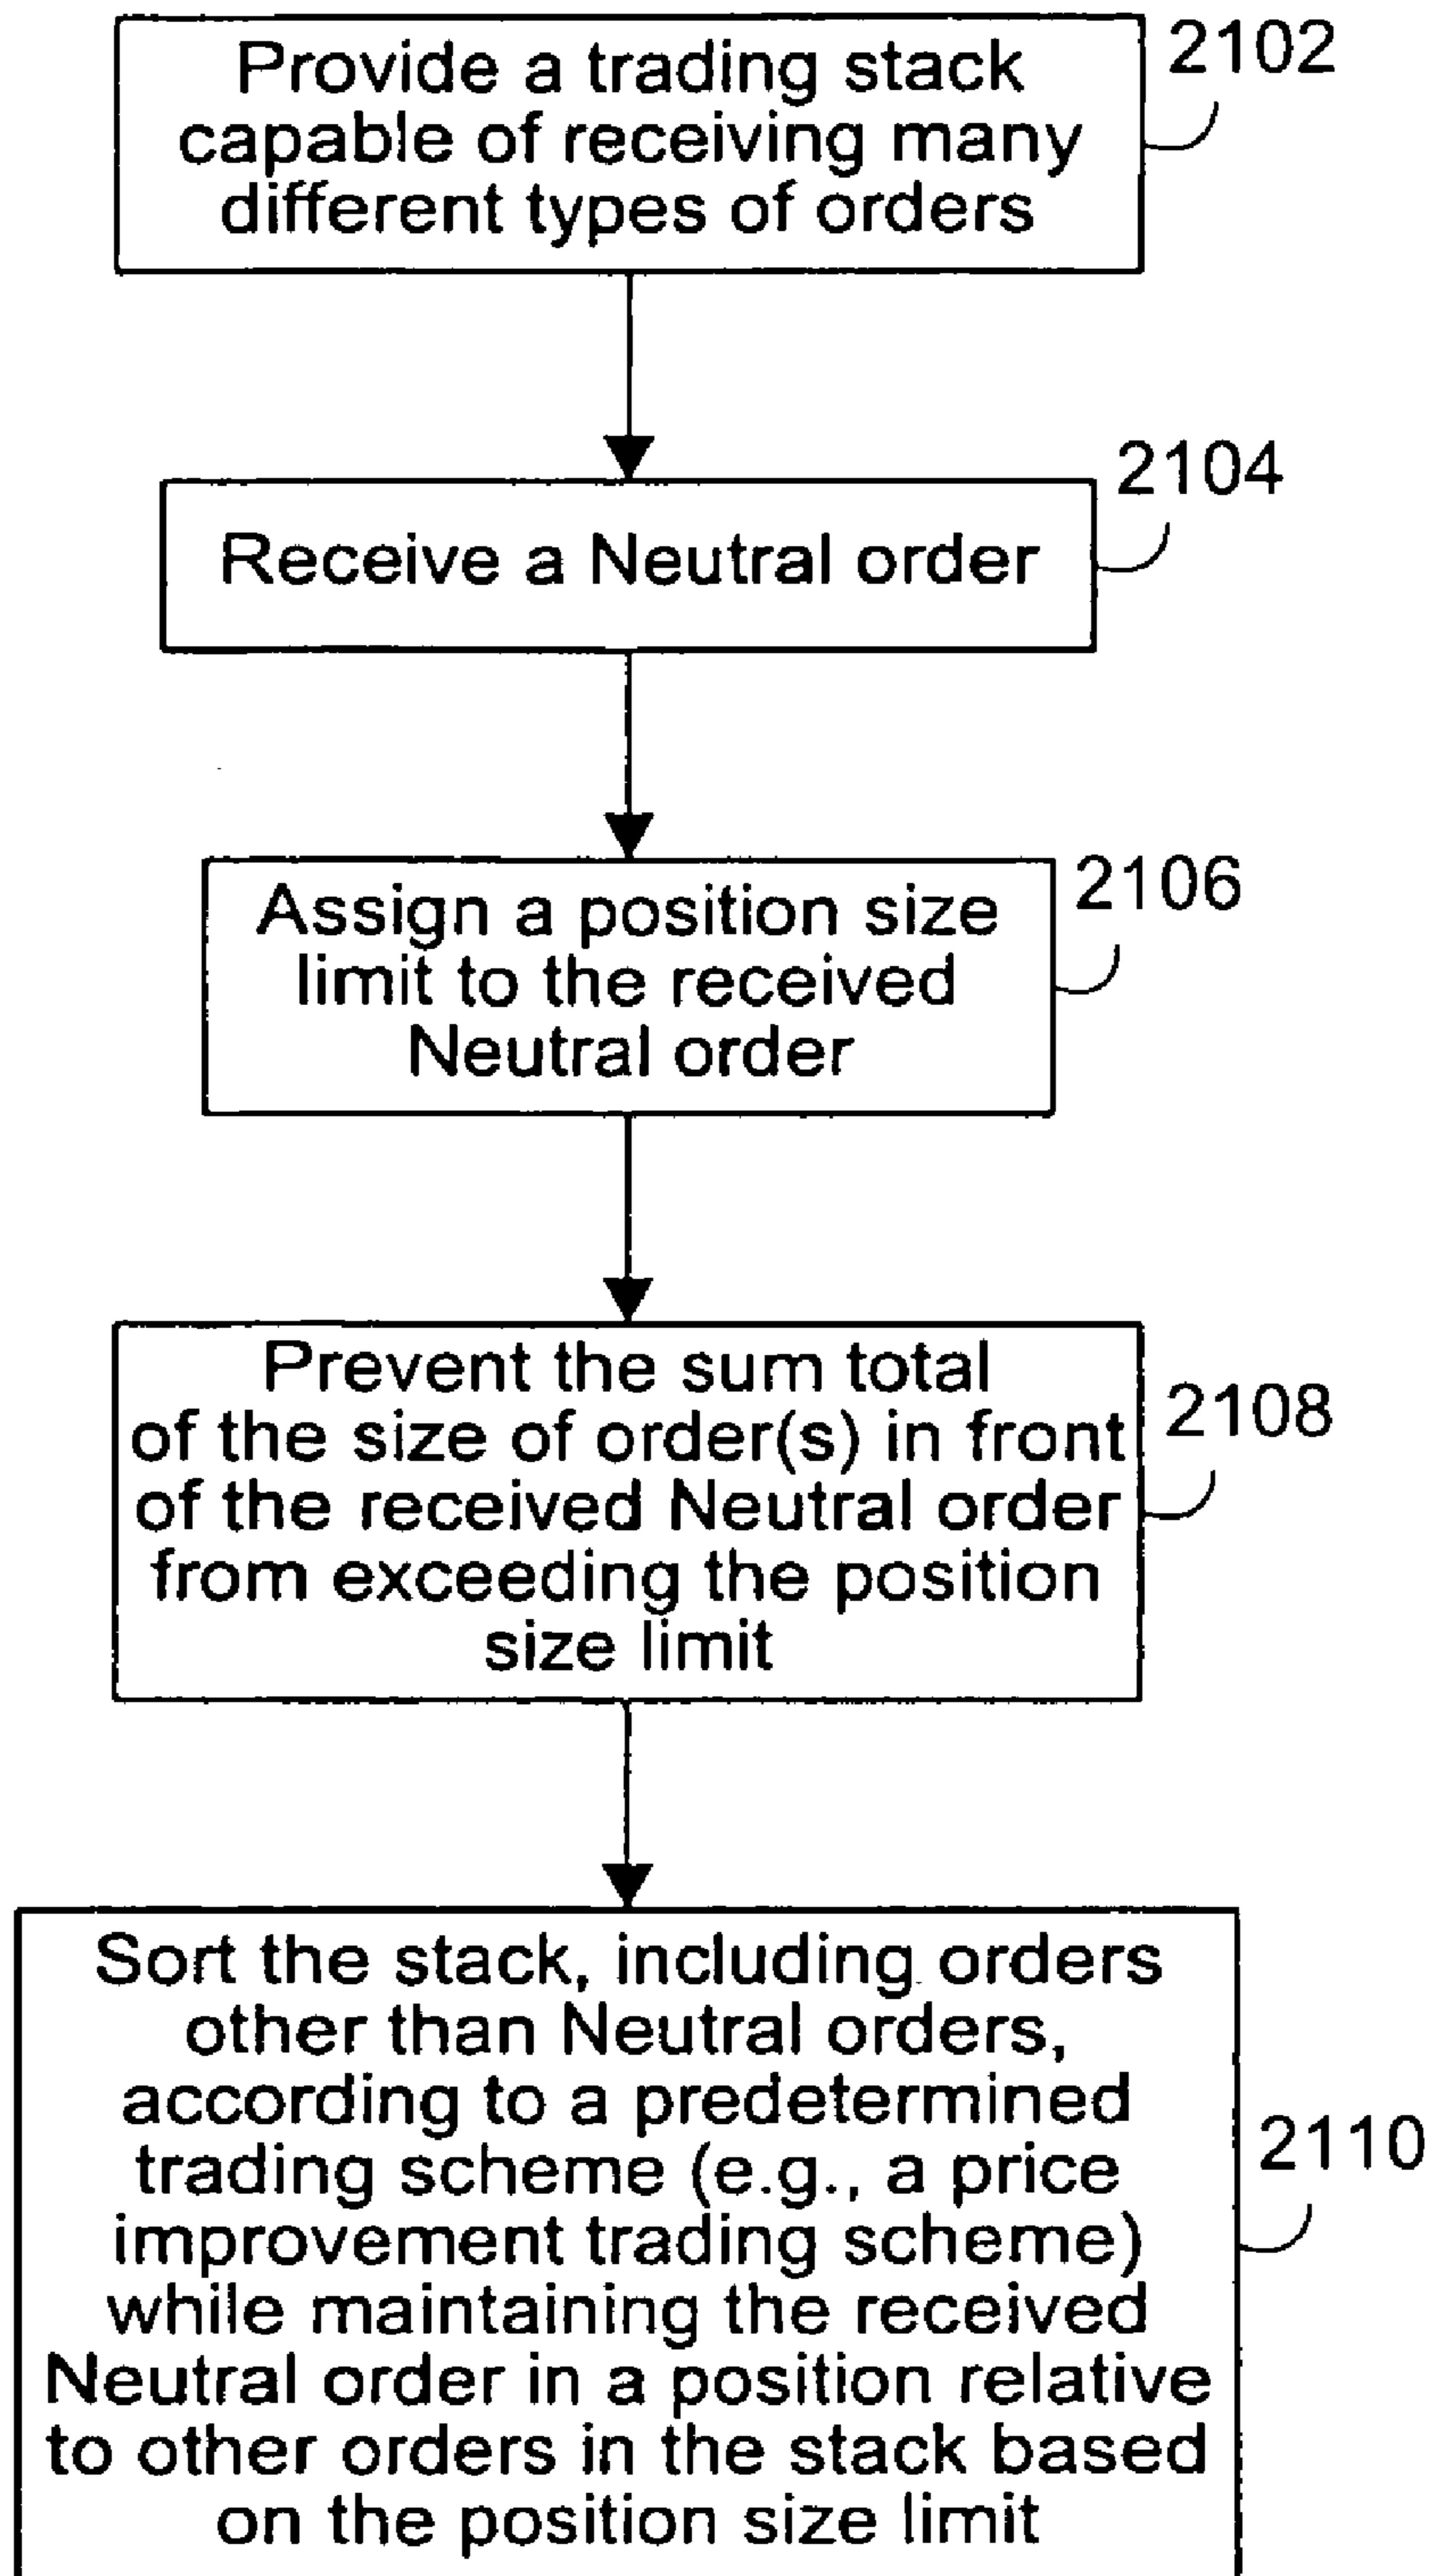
Provide a trading stack capable of receiving many different types of orders

2102

Receive a Neutral order

2104

Assign a position size limit to the received Neutral order

2106

Prevent the sum total of the size of order(s) in front of the received Neutral order from exceeding the position size limit

2108

Sort the stack, including orders other than Neutral orders, according to a predetermined trading scheme (e.g., a price improvement trading scheme) while maintaining the received Neutral order in a position relative to other orders in the stack based on the position size limit

2110